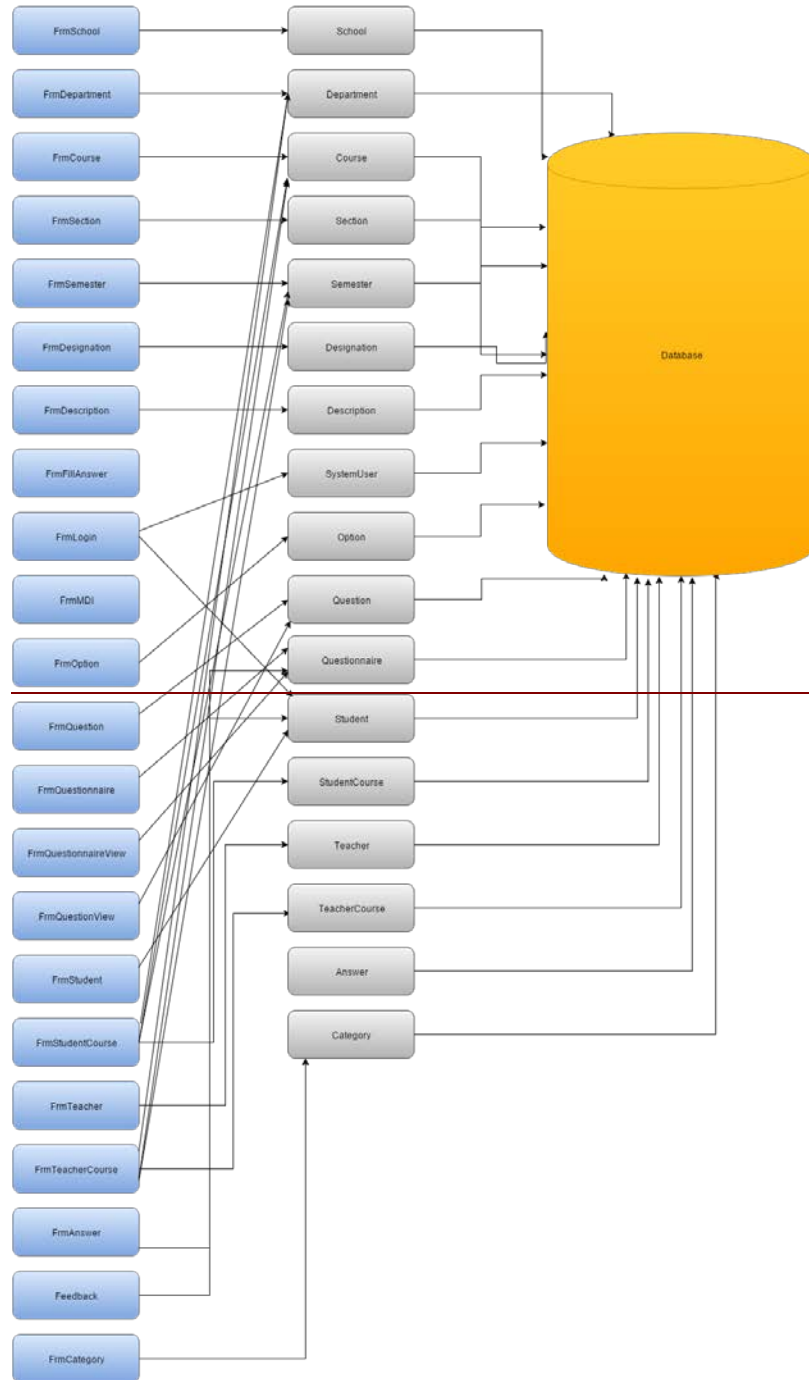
FrmSchool
FrmDepartment
FrmCourse
FrmSection
FrmSemester
FrmDesignation
FrmDescription
FrmFillAnswer
FrmLogin
FrmMDI
FrmOption
FrmQuestion
FrmQuestionnaire
FrmQuestionnaireView
FrmQuestionView
FrmStudent
FrmStudentCourse
FrmTeacher
FrmTeacherCourse
FrmAnswer
Feedback
FrmCategory

School
Department
Course
Section
Semester
Designation
Description
SystemUser
Option
Question
Questionnaire
Student
StudentCourse
Teacher
TeacherCourse
Answer
Category

Database